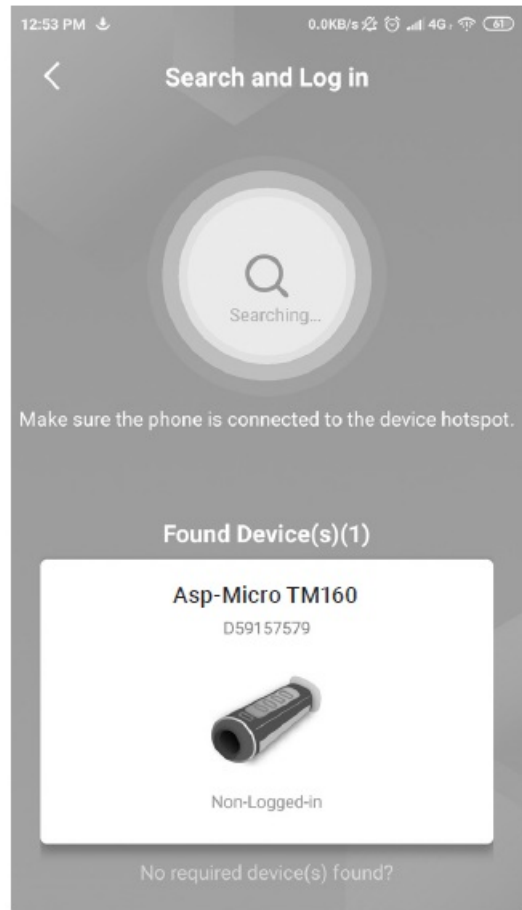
12:53 PM

0.0KB/s 4G 61

Search and Log in

Searching...

Make sure the phone is connected to the device hotspot.

Found Device(s)(1)

Asp-Micro TM160

D59157579

Non-Logged-in

No required device(s) found?